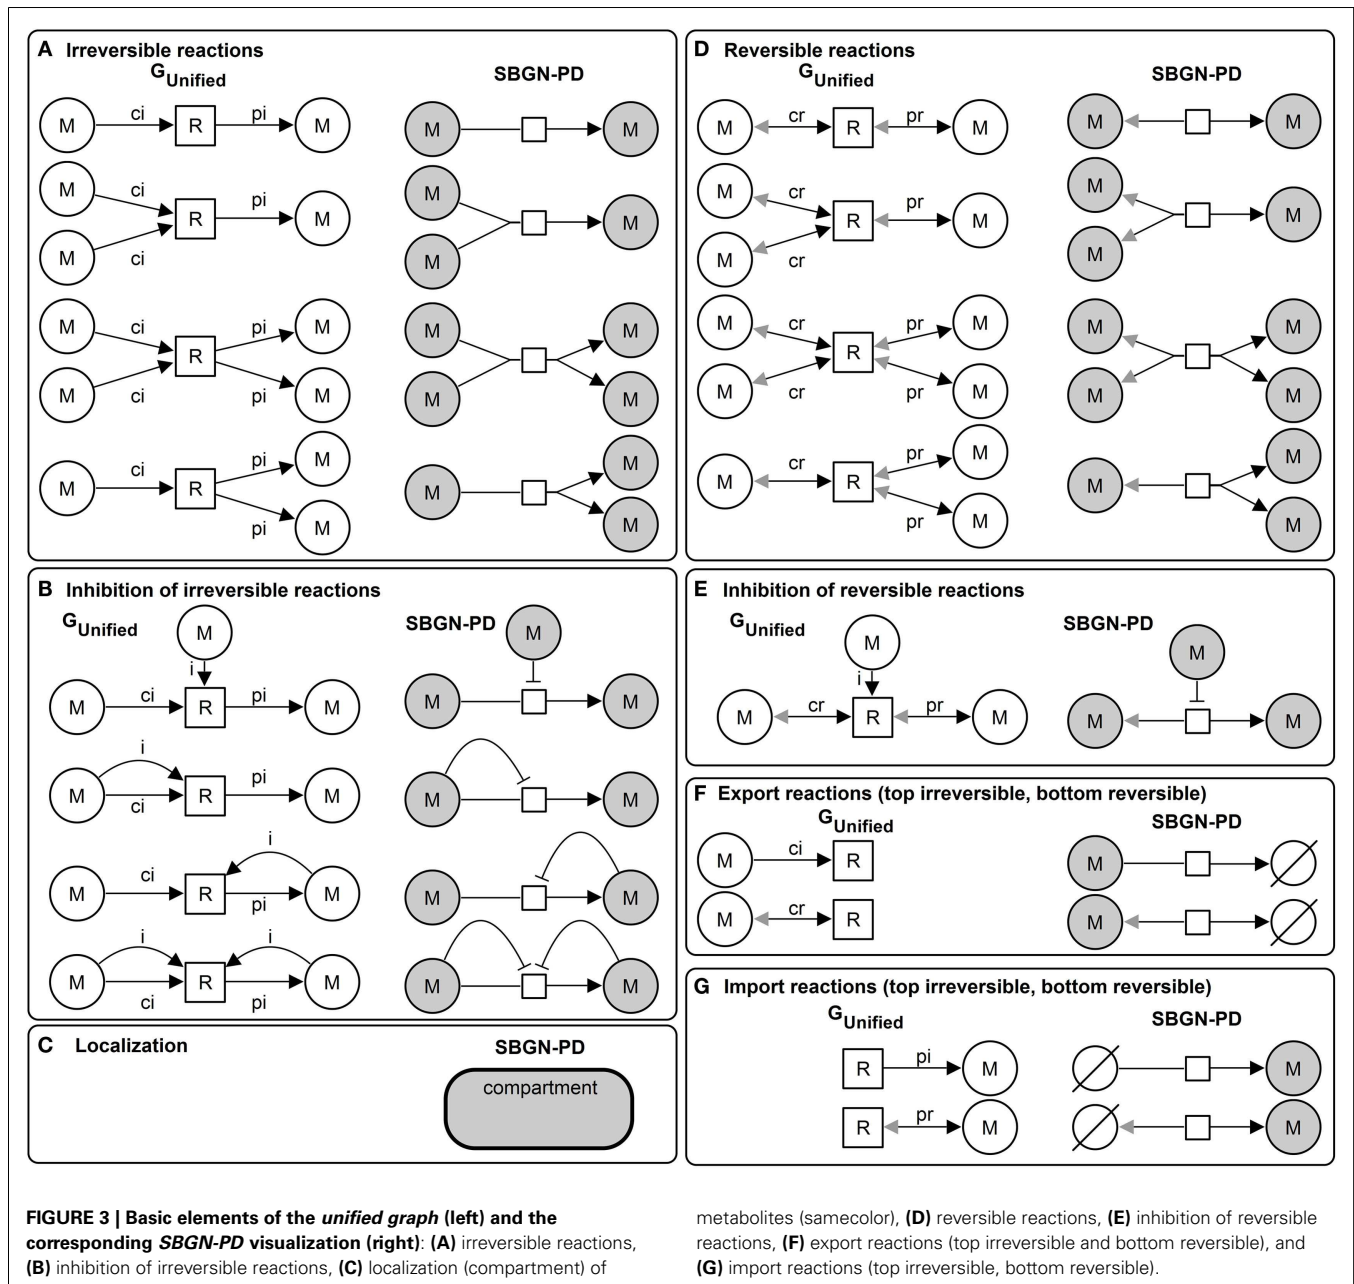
A Irreversible reactions

$G_{Unified}$

SBGN-PD

M ci R pi M

M

M ci ci R pi M

M

M

M ci ci R pi pi M M

M M

M M

M ci R pi pi M M

M

M M

B Inhibition of irreversible reactions

$G_{Unified}$

SBGN-PD

M i

M ci R pi M

M

M M

M i ci R pi M

M M

M ci R i pi M

M M

M i ci R i pi M

M M

C Localization

SBGN-PD

compartment

D Reversible reactions

$G_{Unified}$

SBGN-PD

M cr R pr M

M M

M cr cr R pr M

M M

M

M cr cr R pr pr M M

M M

M M

M cr R pr pr M M

M

M M

E Inhibition of reversible reactions

$G_{Unified}$

SBGN-PD

M i

M cr R pr M

M

M M

F Export reactions (top irreversible, bottom reversible)

$G_{Unified}$

SBGN-PD

M ci R

M cr R

M

M

G Import reactions (top irreversible, bottom reversible)

$G_{Unified}$

SBGN-PD

R pi M

R pr M

M

M

FIGURE 3 | Basic elements of the unified graph (left) and the corresponding SBGN-PD visualization (right): (A) irreversible reactions, (B) inhibition of irreversible reactions, (C) localization (compartment) of metabolites (samecolor), (D) reversible reactions, (E) inhibition of reversible reactions, (F) export reactions (top irreversible and bottom reversible), and (G) import reactions (top irreversible, bottom reversible).